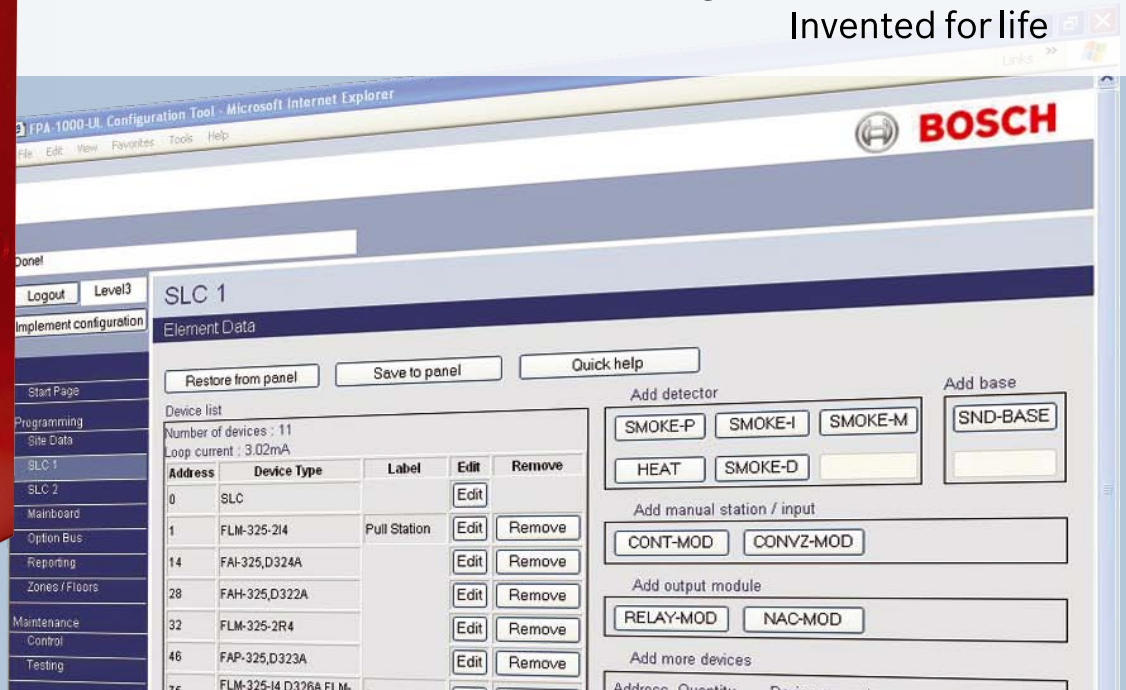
Invented for life

Links »

FPA-1000-UL Configuration Tool - Microsoft Internet Explorer

File Edit View Favorites Tools Help

BOSCH

Done!

Logout Level3

Implement configuration

Start Page

Programming

Site Data

SLC 1

SLC 2

Mainboard

Option Bus

Reporting

Zones / Floors

Maintenance

Control

Testing

SLC 1

Element Data

Restore from panel

Save to panel

Quick help

Device list

Number of devices : 11

Loop current : 3.02mA

| Address | Device Type | Label | Edit | Remove |
|---|---|---|---|---|
| 0 | SLC | | Edit | |
| 1 | FLM-325-2I4 | Pull Station | Edit | Remove |
| 14 | FAI-325,D324A | | Edit | Remove |
| 28 | FAH-325,D322A | | Edit | Remove |
| 32 | FLM-325-2R4 | | Edit | Remove |
| 46 | FAP-325,D323A | | Edit | Remove |
| 76 | FLM-325-I4 D326A FLM- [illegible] | | | |

Add detector

SMOKE-P SMOKE-I SMOKE-M

HEAT SMOKE-D

Add base

SND-BASE

Add manual station / input

CONT-MOD CONVZ-MOD

Add output module

RELAY-MOD NAC-MOD

Add more devices

Address Quantity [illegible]